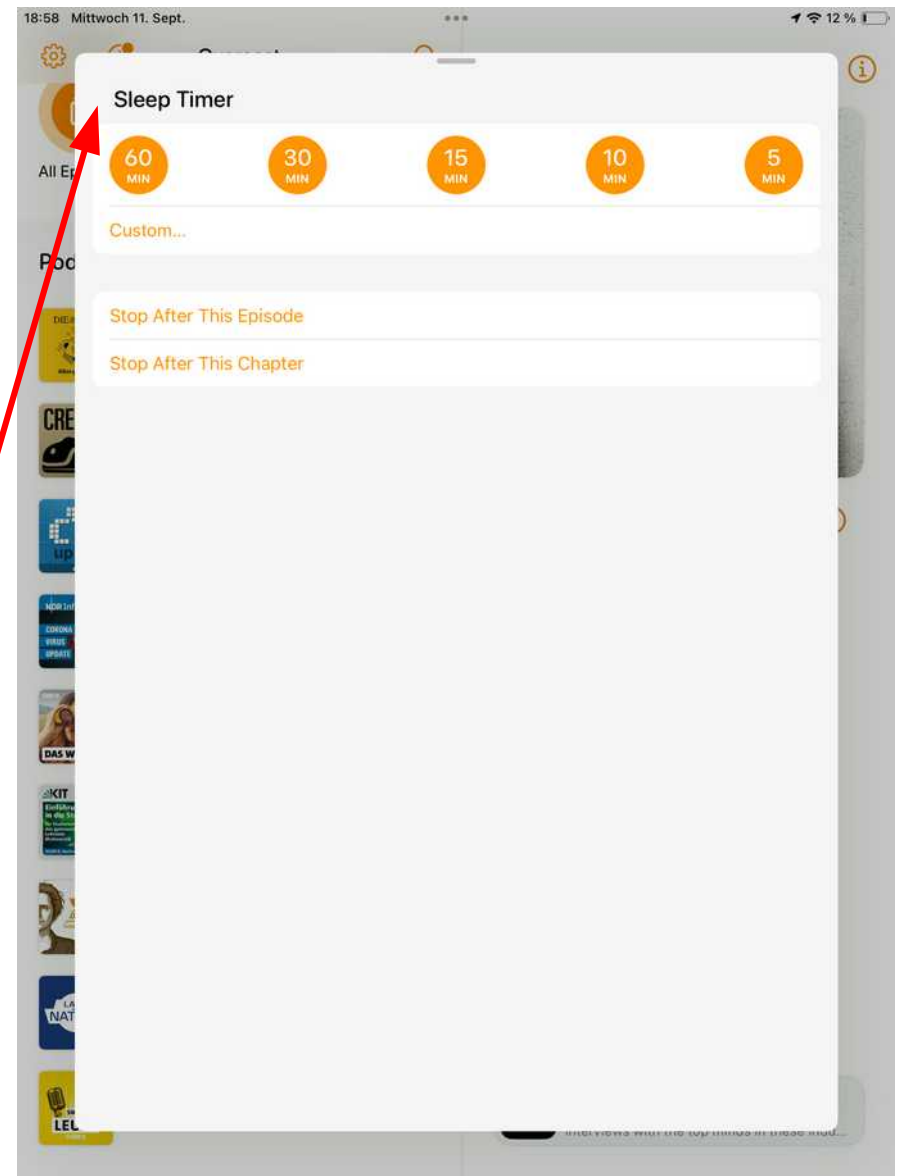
18:58 Mittwoch 11. Sept.

12 %

All Ep

Pod

CRE

NDR Inf
CORONA
VIRUS
UPDATE

DAS W

KIT

NAT

LEU

Sleep Timer

60
MIN

30
MIN

15
MIN

10
MIN

5
MIN

Custom...

Stop After This Episode

Stop After This Chapter

interviews with the top minds in these indu...